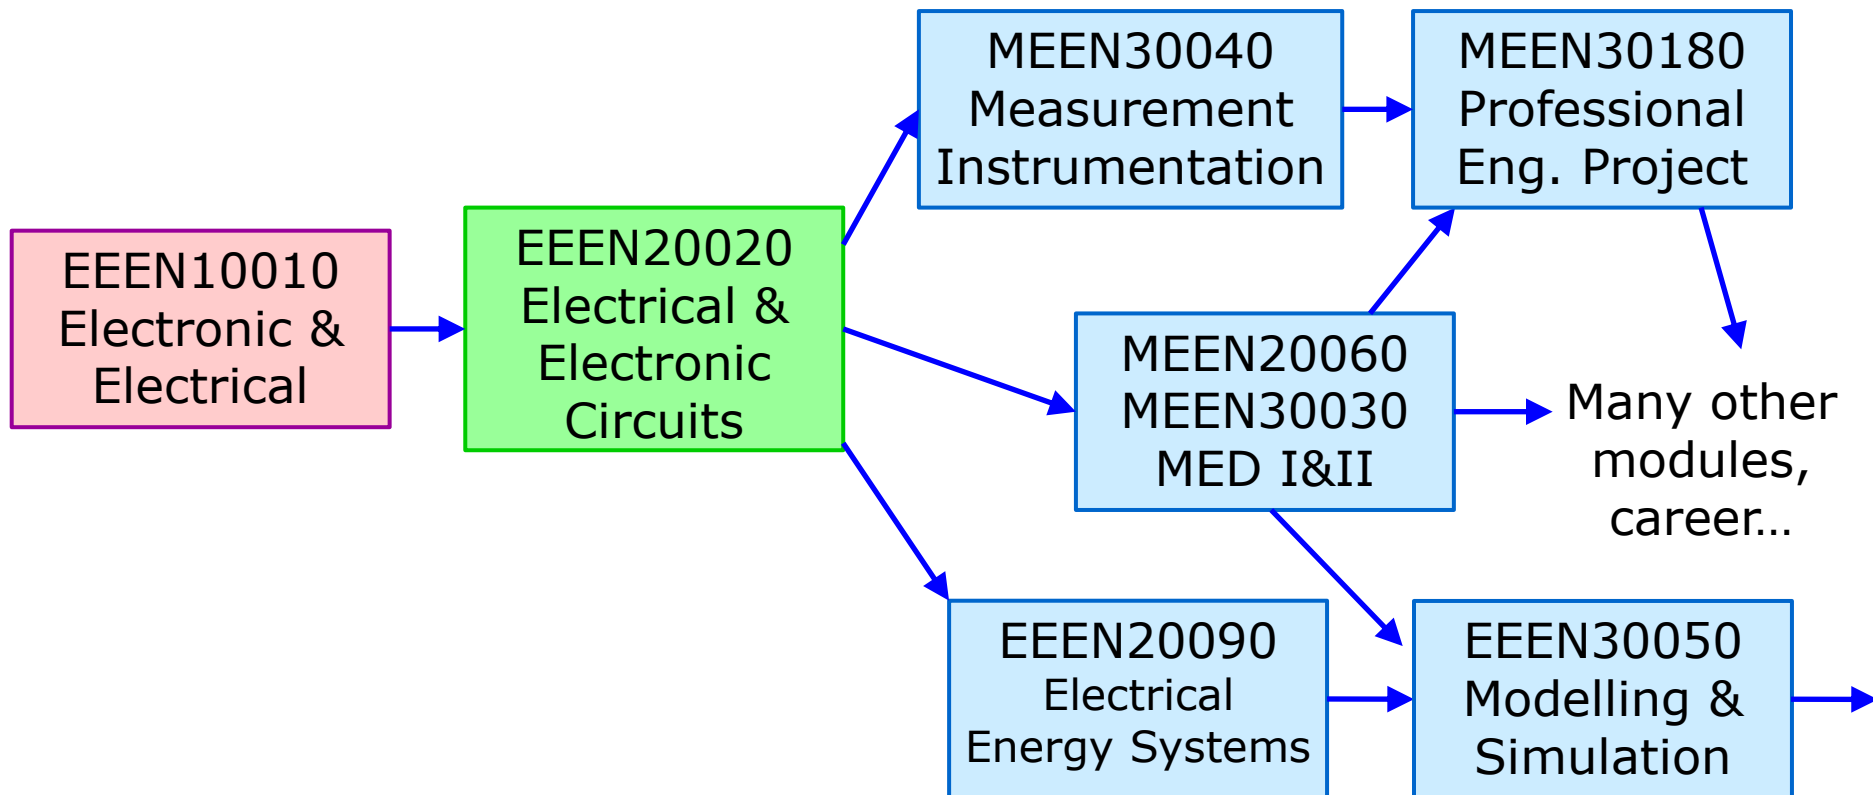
EEEN10010 Electronic & Electrical

EEEN20020 Electrical & Electronic Circuits

MEEN30040 Measurement Instrumentation

MEEN30180 Professional Eng. Project

MEEN20060 MEEN30030 MED I&II

Many other modules, career…

EEEN20090 Electrical Energy Systems

EEEN30050 Modelling & Simulation